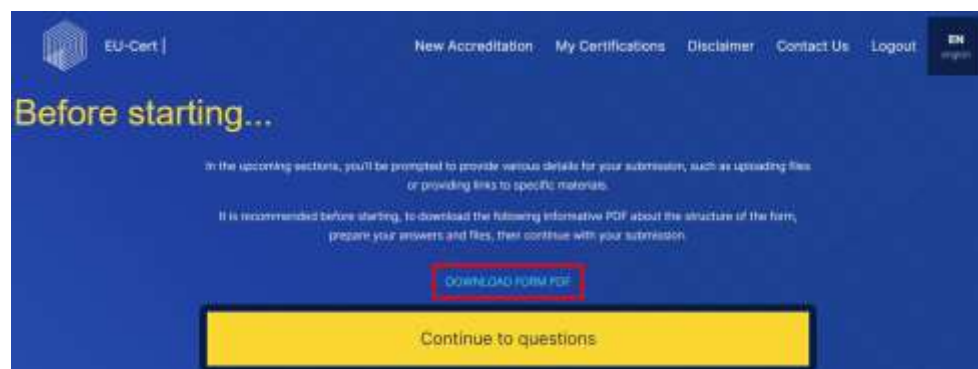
EU-Cert |

New Accreditation My Certifications Disclaimer Contact Us Logout

EN
english

Before starting...

In the upcoming sections, you'll be prompted to provide various details for your submission, such as uploading files or providing links to specific materials.

It is recommended before starting, to download the following informative PDF about the structure of the form, prepare your answers and files, then continue with your submission.

DOWNLOAD FORM PDF

Continue to questions